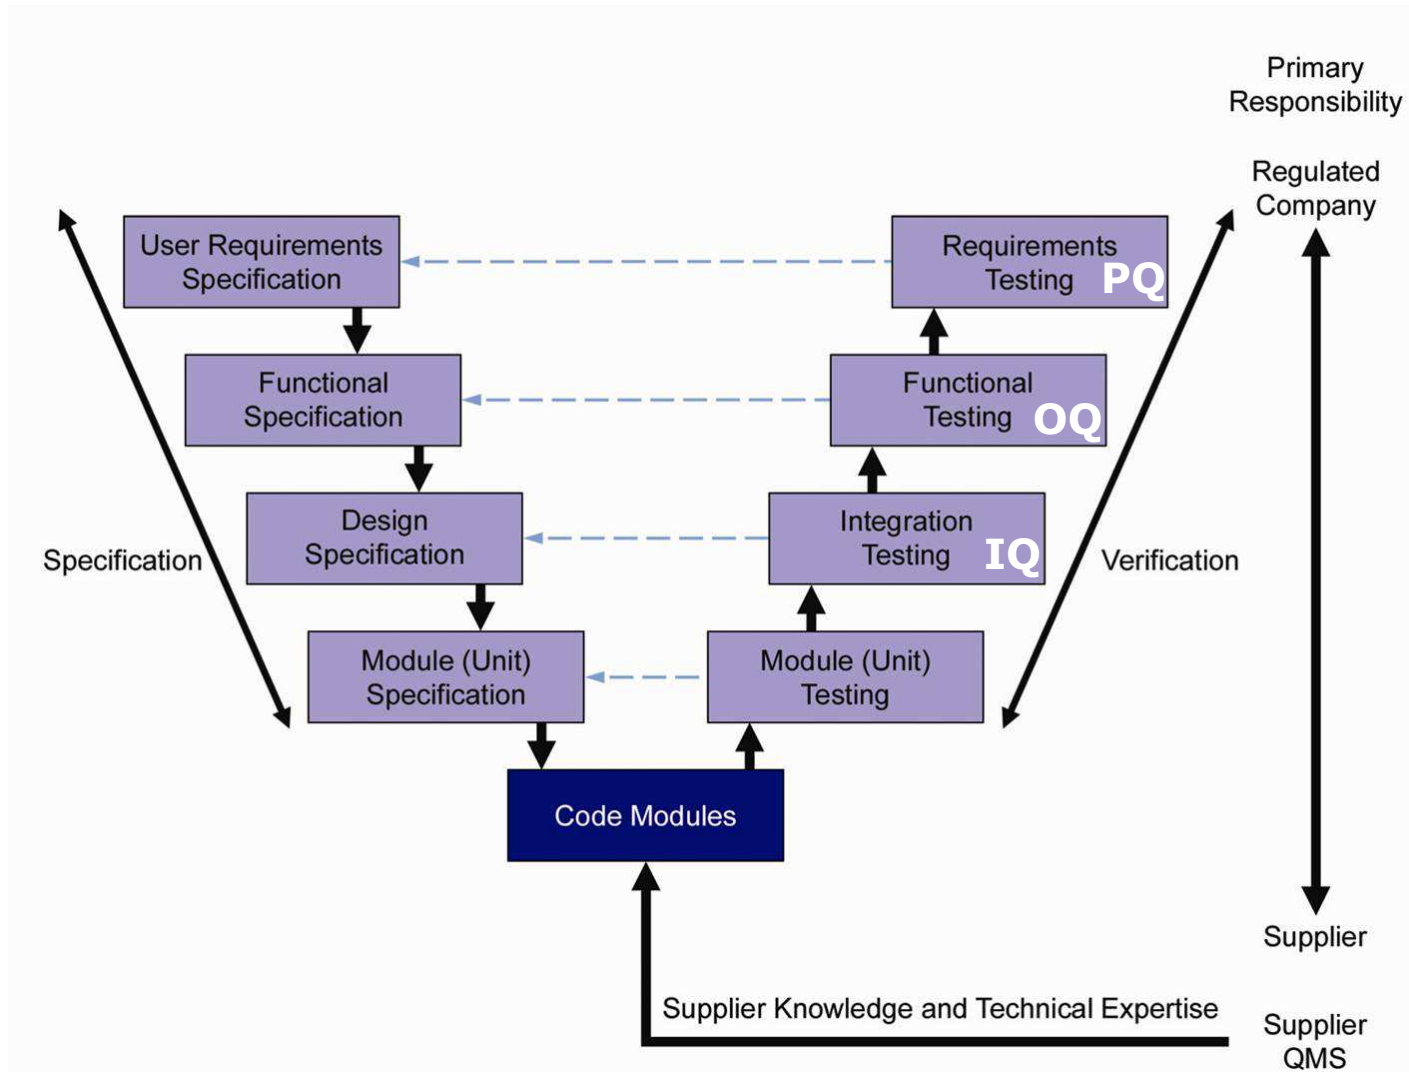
Primary Responsibility

Regulated Company

User Requirements Specification

Functional Specification

Design Specification

Module (Unit) Specification

Requirements Testing PQ

Functional Testing OQ

Integration Testing IQ

Module (Unit) Testing

Specification

Verification

Code Modules

Supplier

Supplier Knowledge and Technical Expertise

Supplier QMS